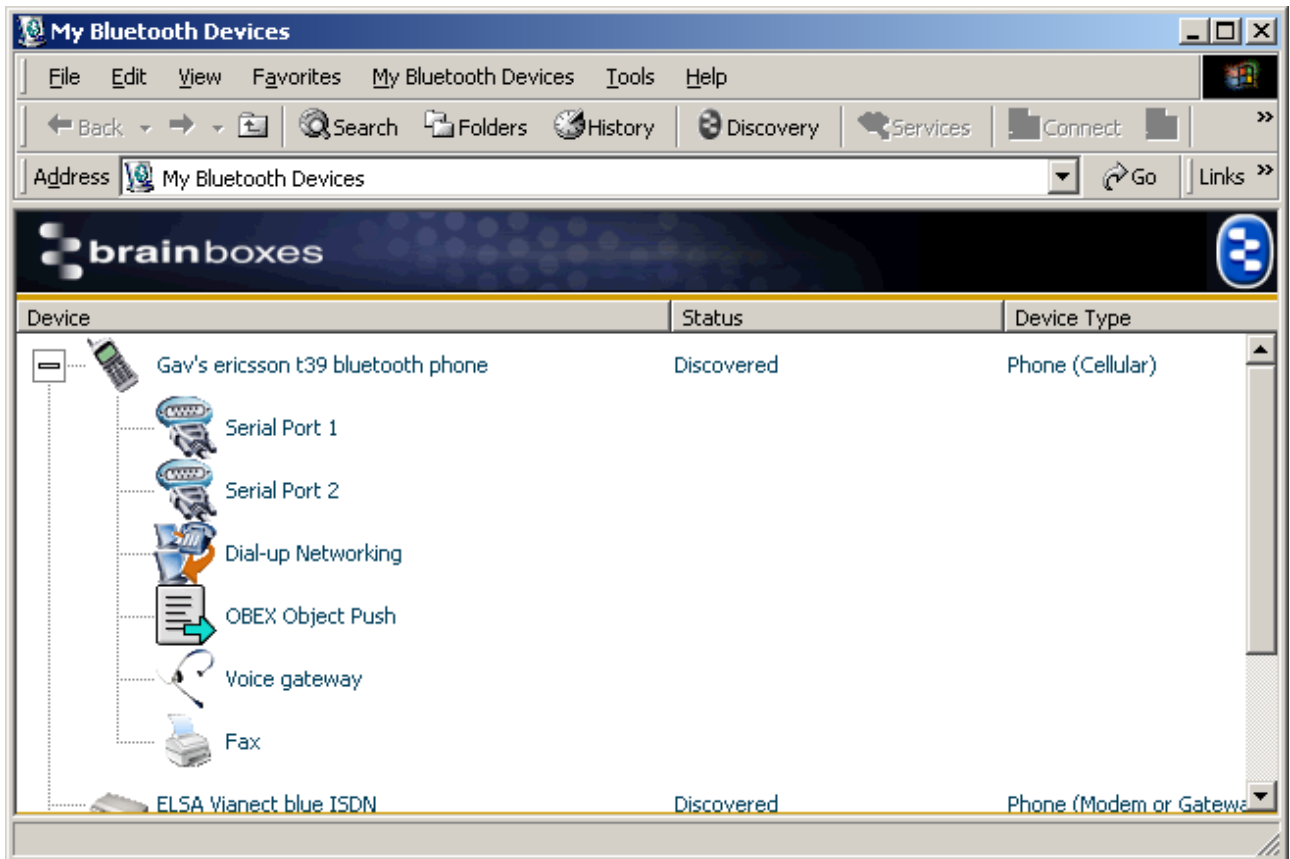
My Bluetooth Devices

File Edit View Favorites My Bluetooth Devices Tools Help

Back Search Folders History Discovery Services Connect

Address My Bluetooth Devices Go Links

brainboxes

| Device | Status | Device Type |
|---|---|---|
| Gav's ericsson t39 bluetooth phone | Discovered | Phone (Cellular) |
| Serial Port 1 | | |
| Serial Port 2 | | |
| Dial-up Networking | | |
| OBEX Object Push | | |
| Voice gateway | | |
| Fax | | |
| ELSA Vianect blue ISDN | Discovered | Phone (Modem or Gatewa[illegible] |